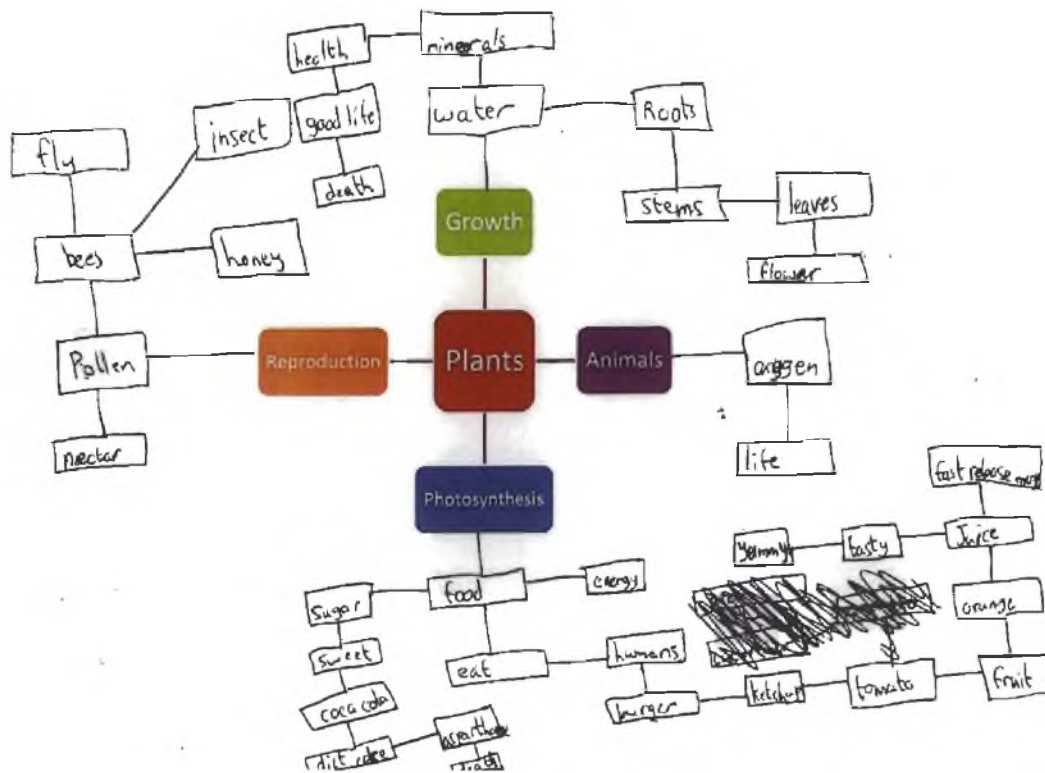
health
minerals
insect
good life
water
Roots
fly
death
Growth
stems
leaves
bees
honey
flower
Pollen
Reproduction
Plants
Animals
oxygen
nectar
life
Photosynthesis
fast release energy
yummy
tasty
Juice
Sugar
food
energy
orange
sweet
eat
humans
coca cola
burger
ketchup
tomato
fruit
diet coke
aspartame
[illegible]